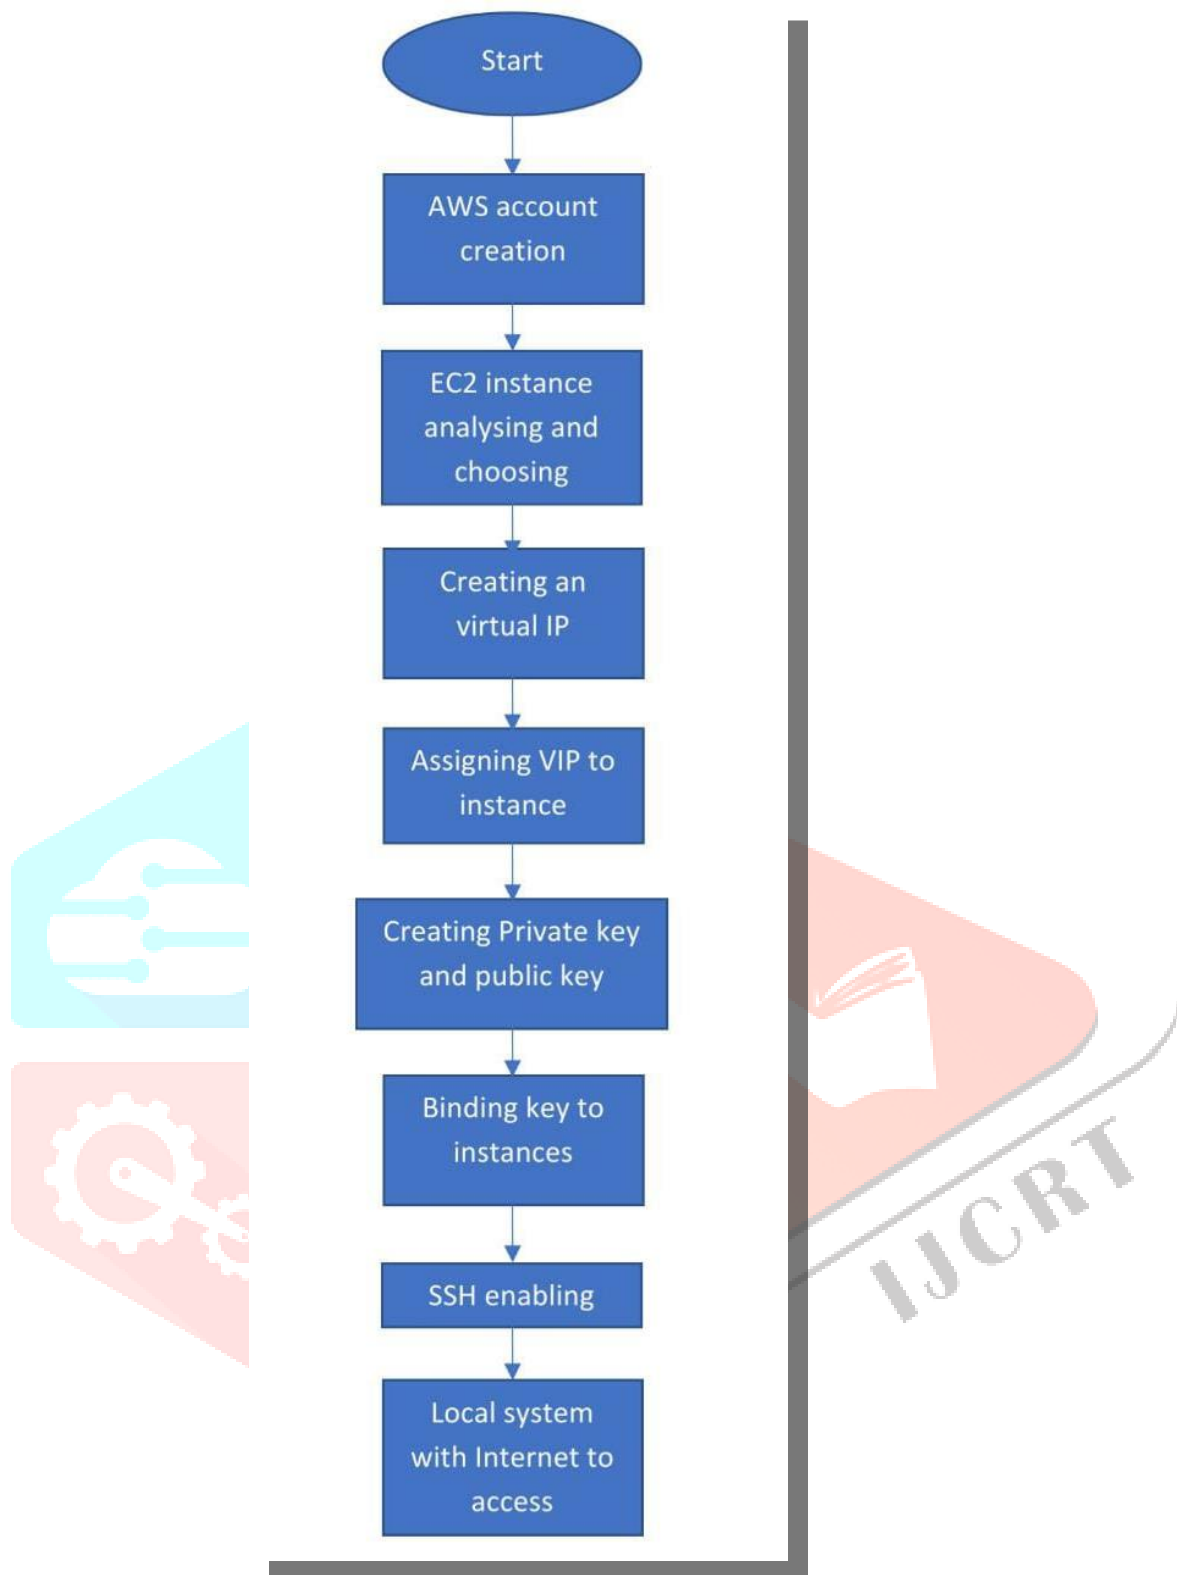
Start

AWS account creation

EC2 instance analysing and choosing

Creating an virtual IP

Assigning VIP to instance

Creating Private key and public key

Binding key to instances

SSH enabling

Local system with Internet to access

IJCRT